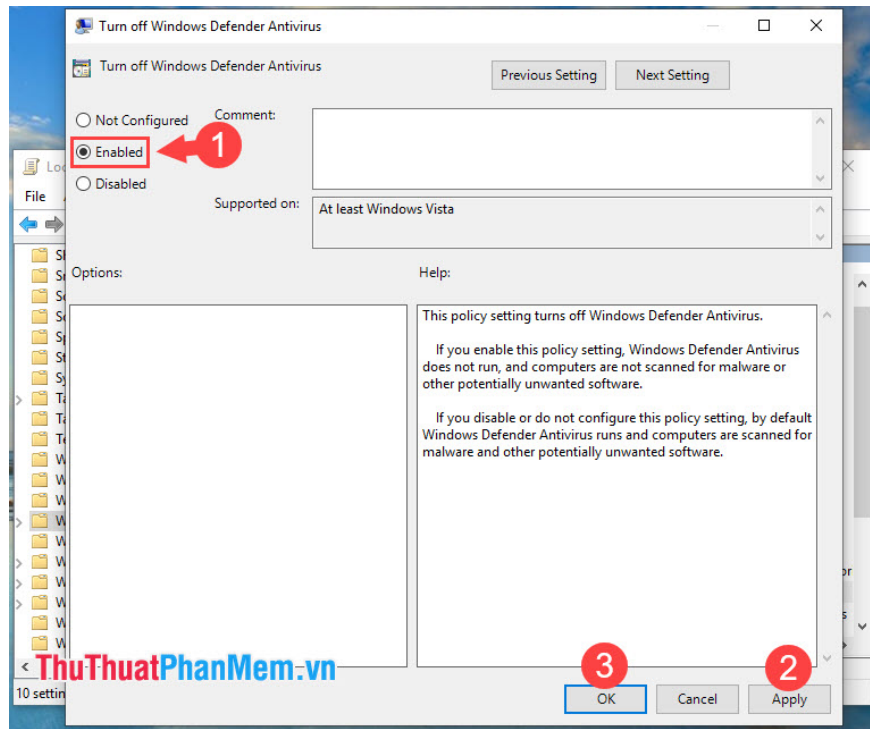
Turn off Windows Defender Antivirus

Turn off Windows Defender Antivirus

Previous Setting

Next Setting

Not Configured

Enabled

1

Disabled

Comment:

Supported on:

At least Windows Vista

Options:

Help:

This policy setting turns off Windows Defender Antivirus.

If you enable this policy setting, Windows Defender Antivirus does not run, and computers are not scanned for malware or other potentially unwanted software.

If you disable or do not configure this policy setting, by default Windows Defender Antivirus runs and computers are scanned for malware and other potentially unwanted software.

File

10 settin

ThuThuatPhanMem.vn

3

2

OK

Cancel

Apply